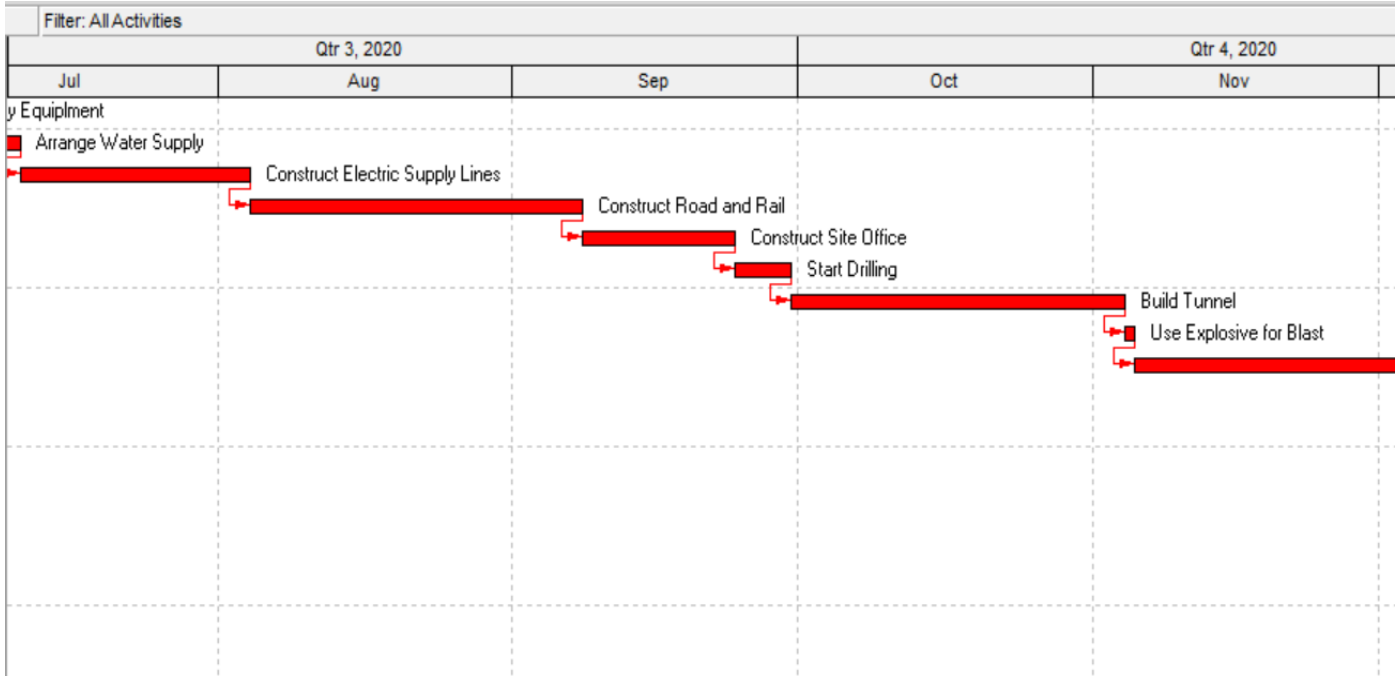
Filter: All Activities

| Qtr 3, 2020 | | | Qtr 4, 2020 | |
|---|---|---|---|---|
| Jul | Aug | Sep | Oct | Nov |

y Equiplment

Arrange Water Supply

Construct Electric Supply Lines

Construct Road and Rail

Construct Site Office

Start Drilling

Build Tunnel

Use Explosive for Blast